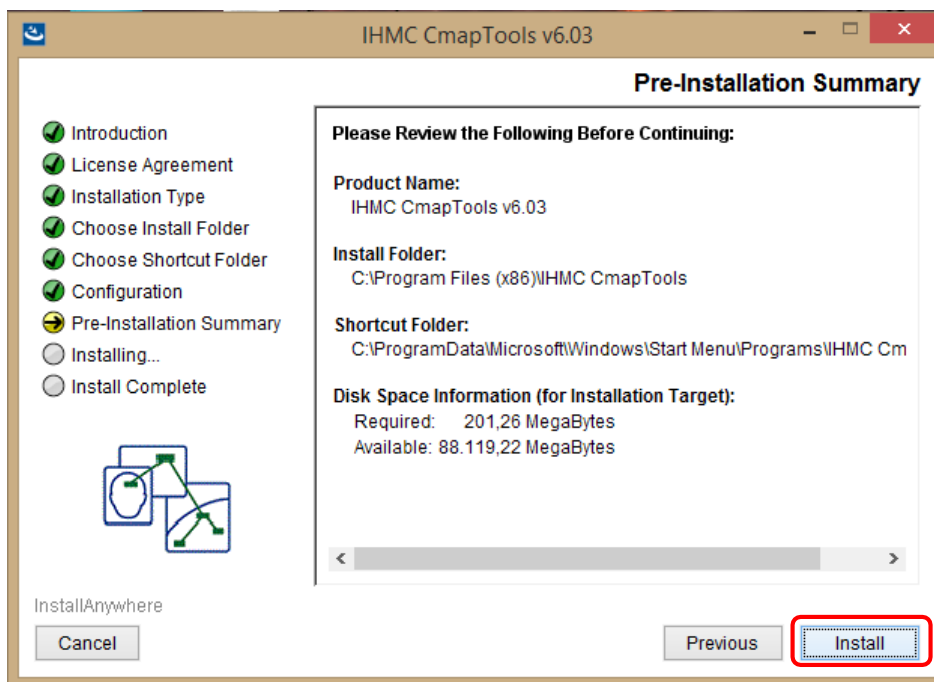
IHMC CmapTools v6.03

Pre-Installation Summary

Introduction
License Agreement
Installation Type
Choose Install Folder
Choose Shortcut Folder
Configuration
Pre-Installation Summary
Installing...
Install Complete

Please Review the Following Before Continuing:

Product Name:
IHMC CmapTools v6.03

Install Folder:
C:\Program Files (x86)\IHMC CmapTools

Shortcut Folder:
C:\ProgramData\Microsoft\Windows\Start Menu\Programs\IHMC Cm

Disk Space Information (for Installation Target):
Required: 201,26 MegaBytes
Available: 88.119,22 MegaBytes

InstallAnywhere

Cancel

Previous

Install